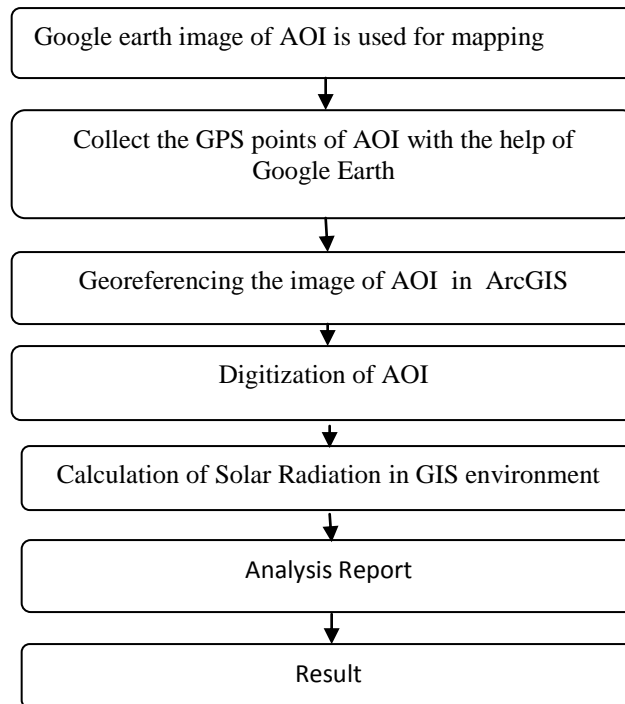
Google earth image of AOI is used for mapping

Collect the GPS points of AOI with the help of Google Earth

Georeferencing the image of AOI in ArcGIS

Digitization of AOI

Calculation of Solar Radiation in GIS environment

Analysis Report

Result